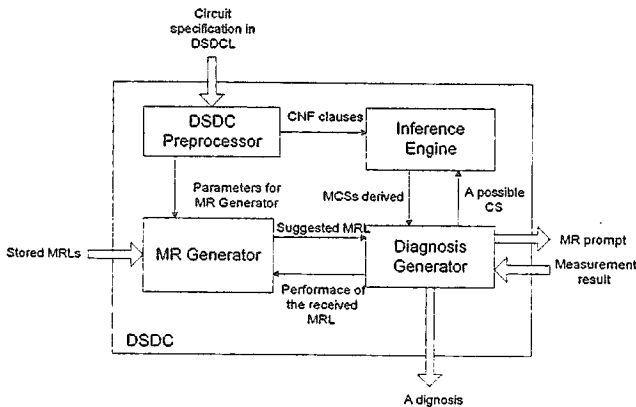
Circuit specification in DSDCL

DSDC Preprocessor

CNF clauses

Inference Engine

Parameters for MR Generator

MCSs derived

A possible CS

Stored MRLs

MR Generator

Suggested MRL

Diagnosis Generator

MR prompt

Measurement result

Performace of the received MRL

DSDC

A dignosis